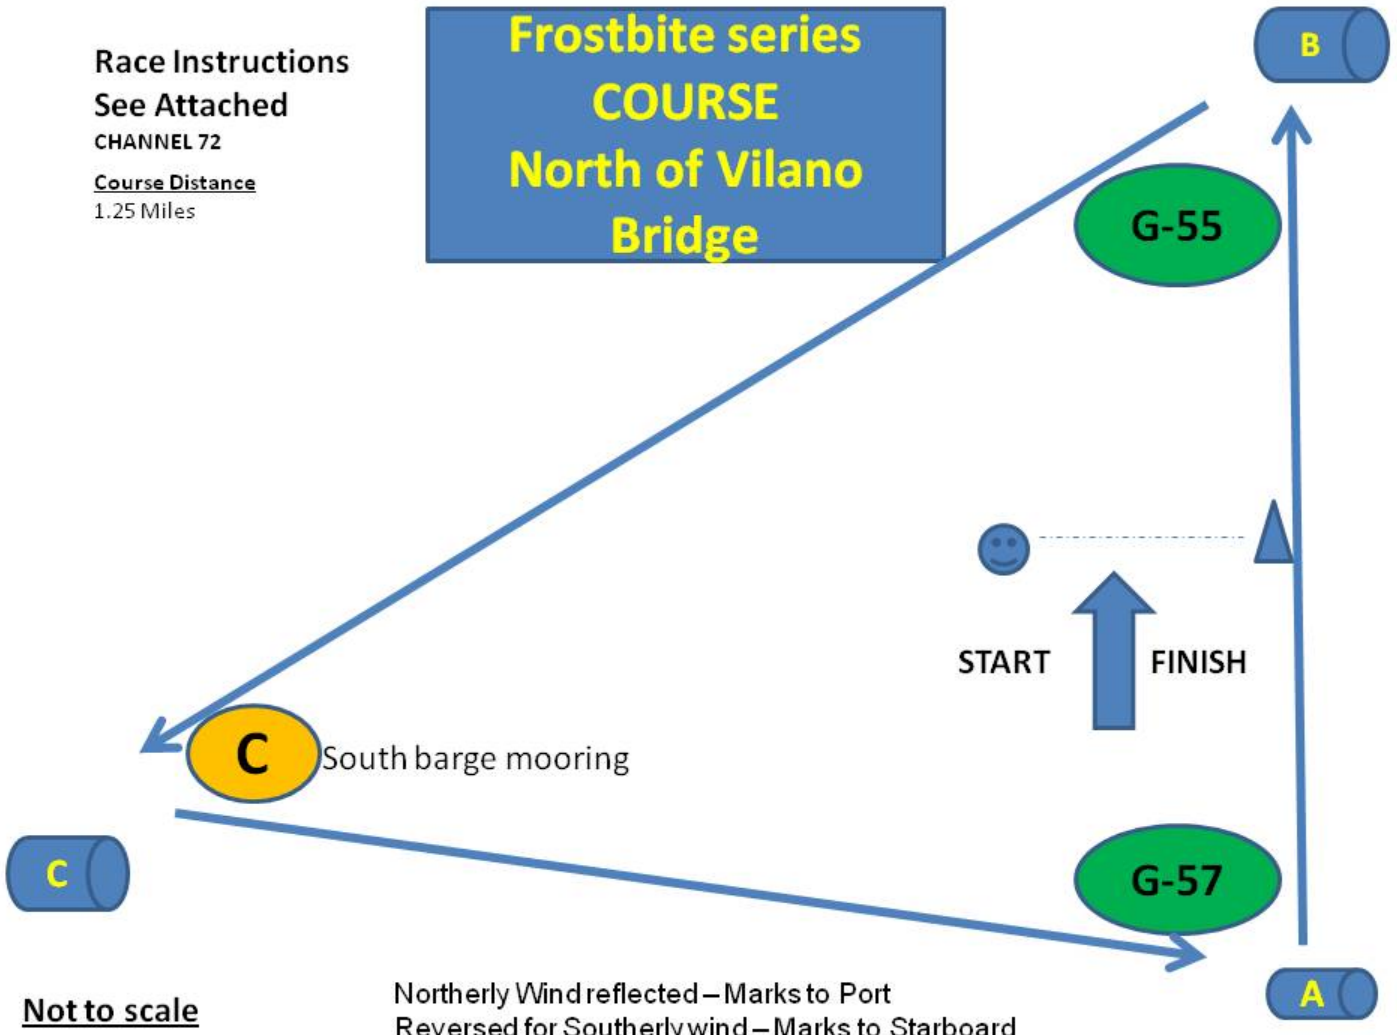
Race Instructions
See Attached
CHANNEL 72

Course Distance
1.25 Miles

Frostbite series
COURSE
North of Vilano
Bridge

B

G-55

START

FINISH

C

South barge mooring

C

G-57

A

Not to scale

Northerly Wind reflected – Marks to Port
Reversed for Southerly wind – Marks to Starboard